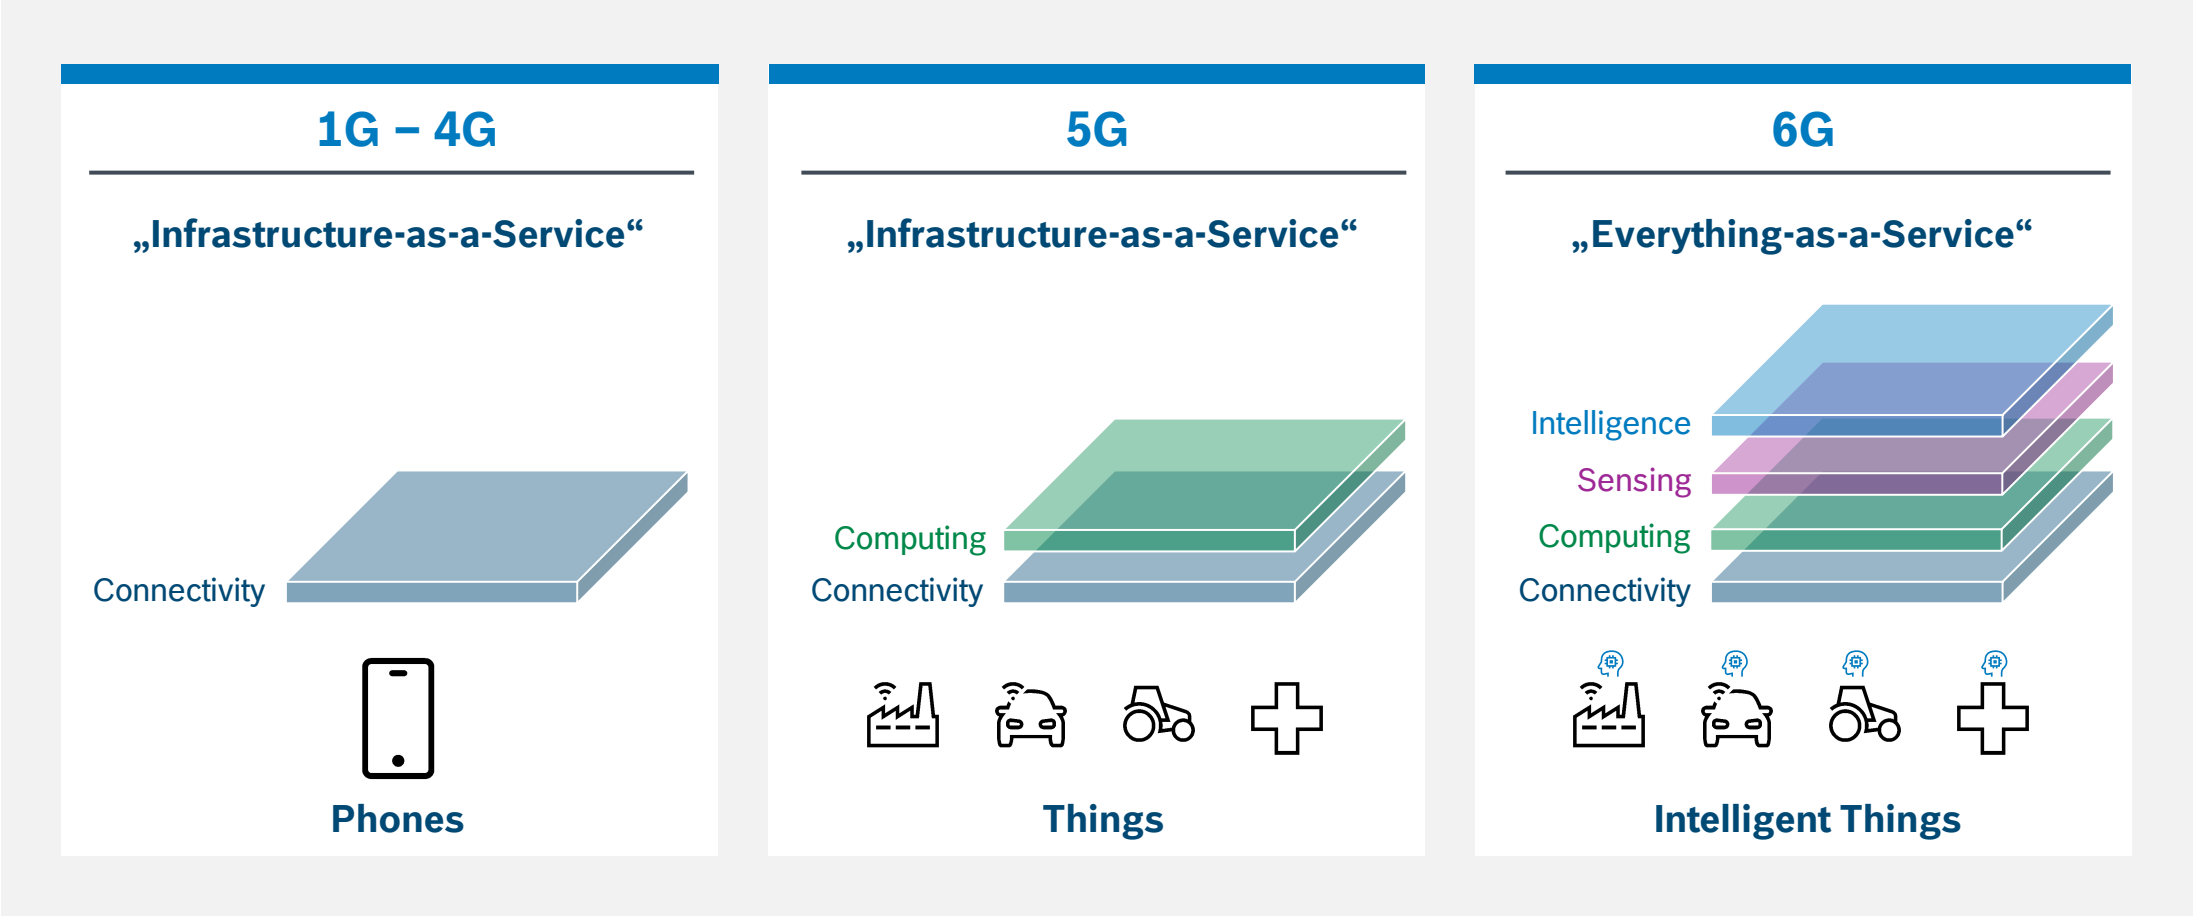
1G – 4G

„Infrastructure-as-a-Service“

Connectivity

Phones

5G

„Infrastructure-as-a-Service“

Computing

Connectivity

Things

6G

„Everything-as-a-Service“

Intelligence

Sensing

Computing

Connectivity

Intelligent Things